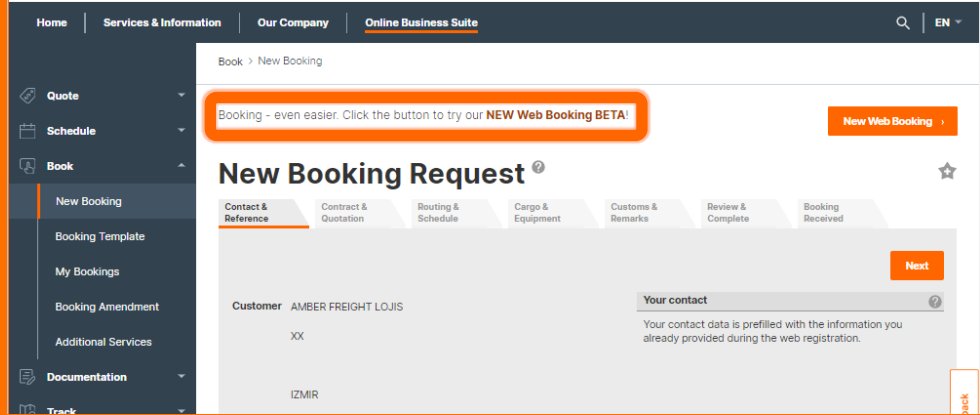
Home | Services & Information | Our Company | Online Business Suite

EN

Quote
Schedule
Book
New Booking
Booking Template
My Bookings
Booking Amendment
Additional Services
Documentation
Track

Book > New Booking

Booking - even easier. Click the button to try our **NEW Web Booking BETA**!

New Web Booking ›

New Booking Request

Contact & Reference | Contract & Quotation | Routing & Schedule | Cargo & Equipment | Customs & Remarks | Review & Complete | Booking Received

Next

Customer AMBER FREIGHT LOJIS

XX

IZMIR

Your contact

Your contact data is prefilled with the information you already provided during the web registration.

back